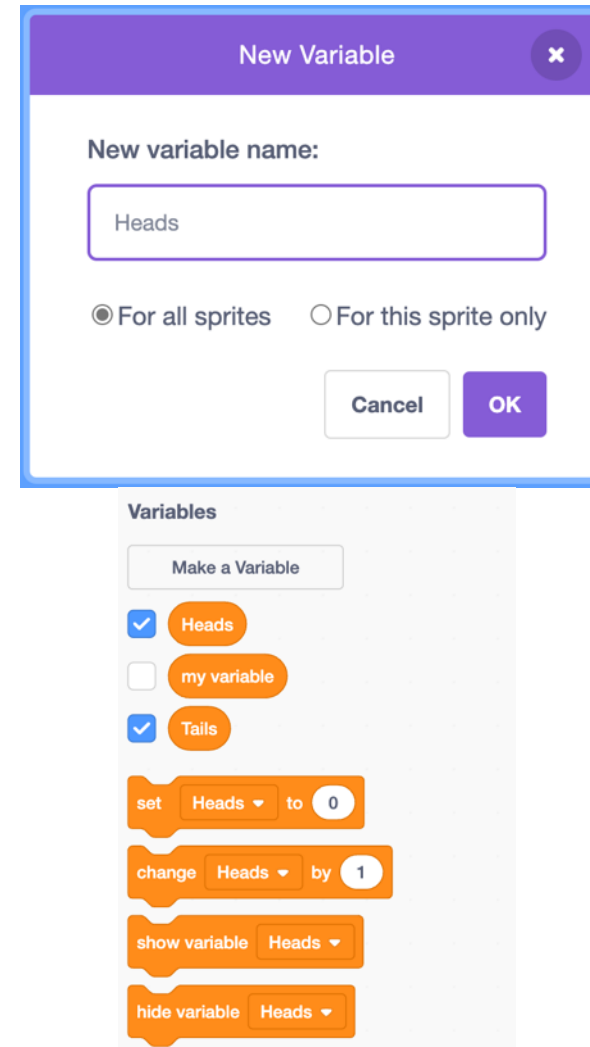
New Variable

New variable name:

Heads

For all sprites
For this sprite only

Cancel
OK

Variables

Make a Variable

Heads
my variable
Tails

set Heads to 0
change Heads by 1
show variable Heads
hide variable Heads